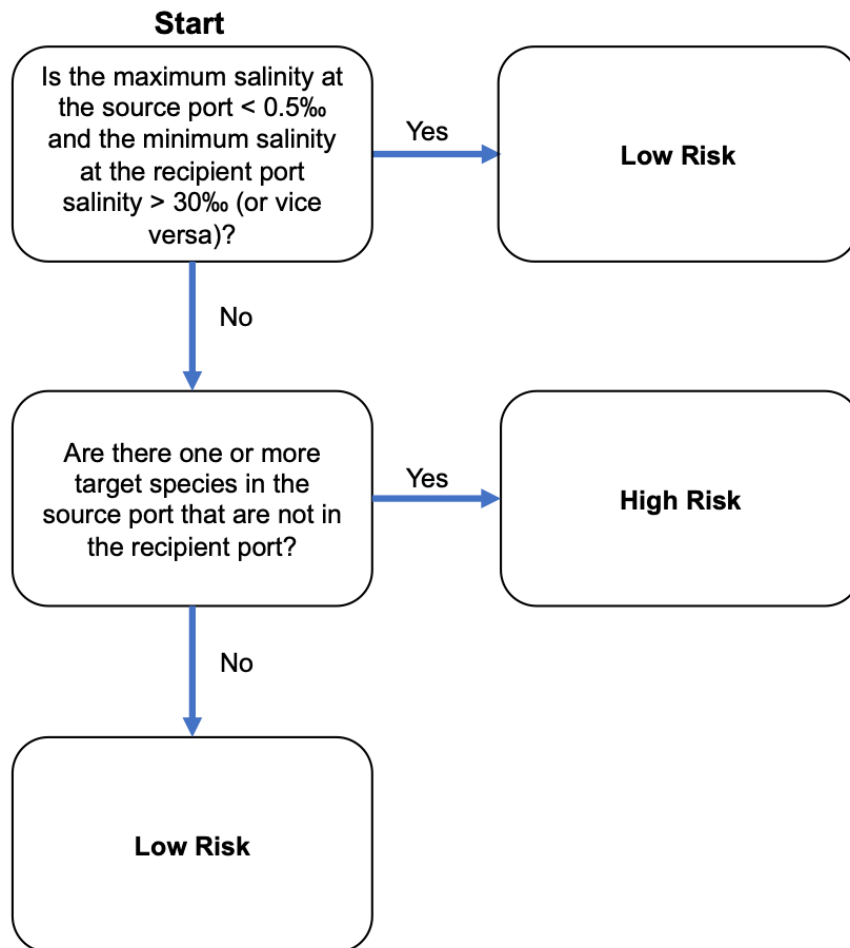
Start

Is the maximum salinity at the source port < 0.5‰ and the minimum salinity at the recipient port salinity > 30‰ (or vice versa)?

Yes

Low Risk

No

Are there one or more target species in the source port that are not in the recipient port?

Yes

High Risk

No

Low Risk